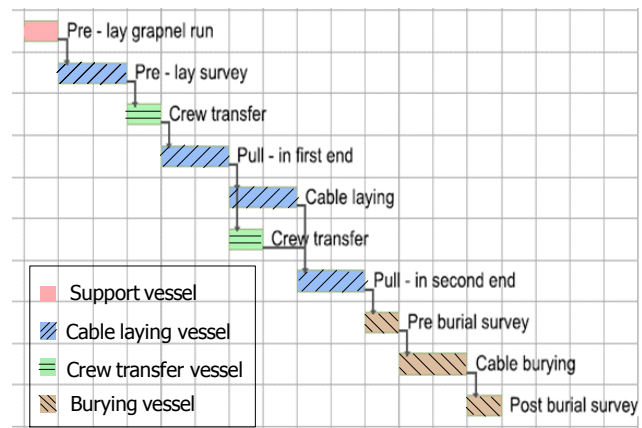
Pre - lay grapnel run
Pre - lay survey
Crew transfer
Pull - in first end
Cable laying
Crew transfer
Pull - in second end
Pre burial survey
Cable burying
Post burial survey

Support vessel
Cable laying vessel
Crew transfer vessel
Burying vessel